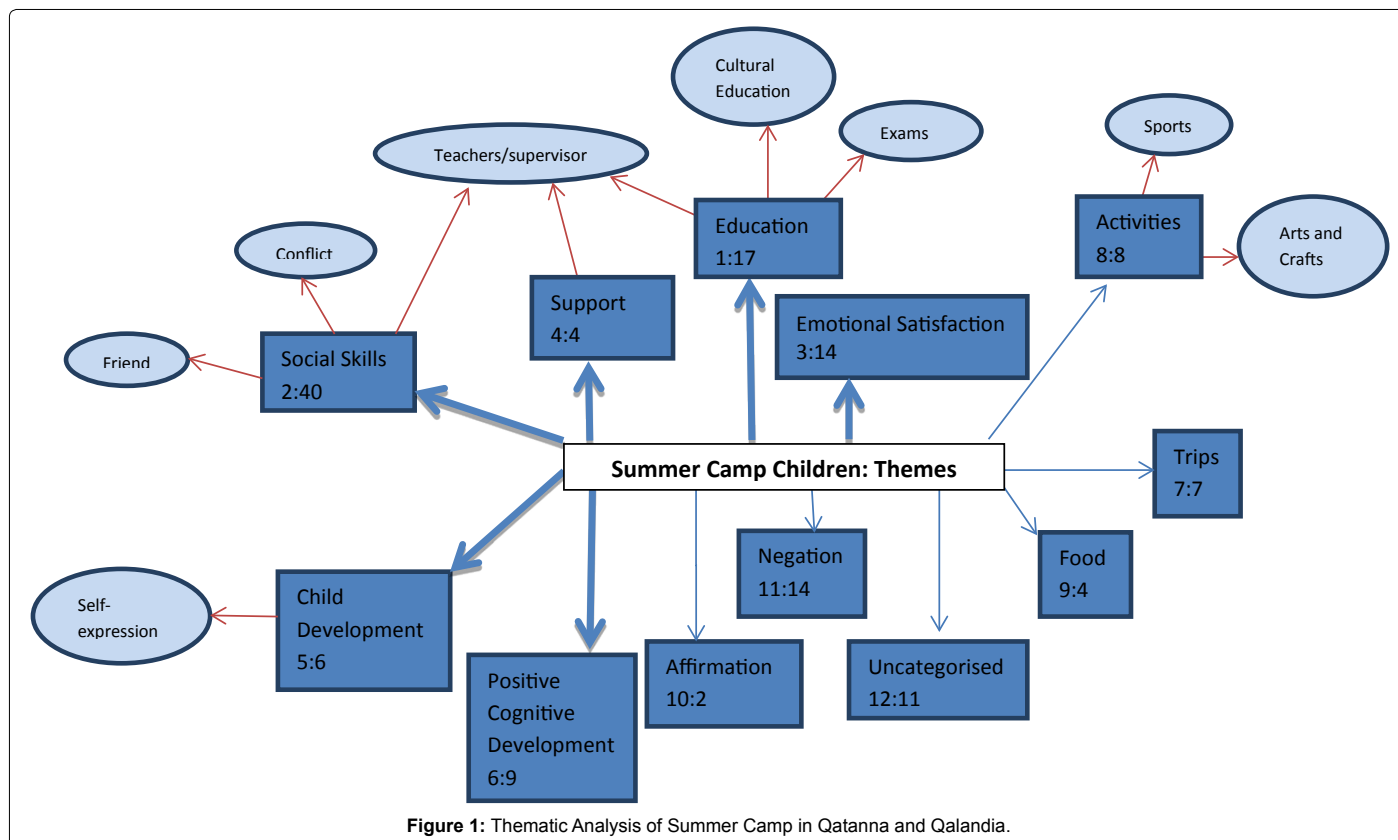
Cultural Education

Exams

Teachers/supervisor

Sports

Conflict

Education
1:17

Activities
8:8

Arts and Crafts

Support
4:4

Emotional Satisfaction
3:14

Friend

Social Skills
2:40

Summer Camp Children: Themes

Trips
7:7

Negation
11:14

Food
9:4

Self-expression

Child Development
5:6

Affirmation
10:2

Uncategorised
12:11

Positive Cognitive Development
6:9

**Figure 1:** Thematic Analysis of Summer Camp in Qatanna and Qalandia.